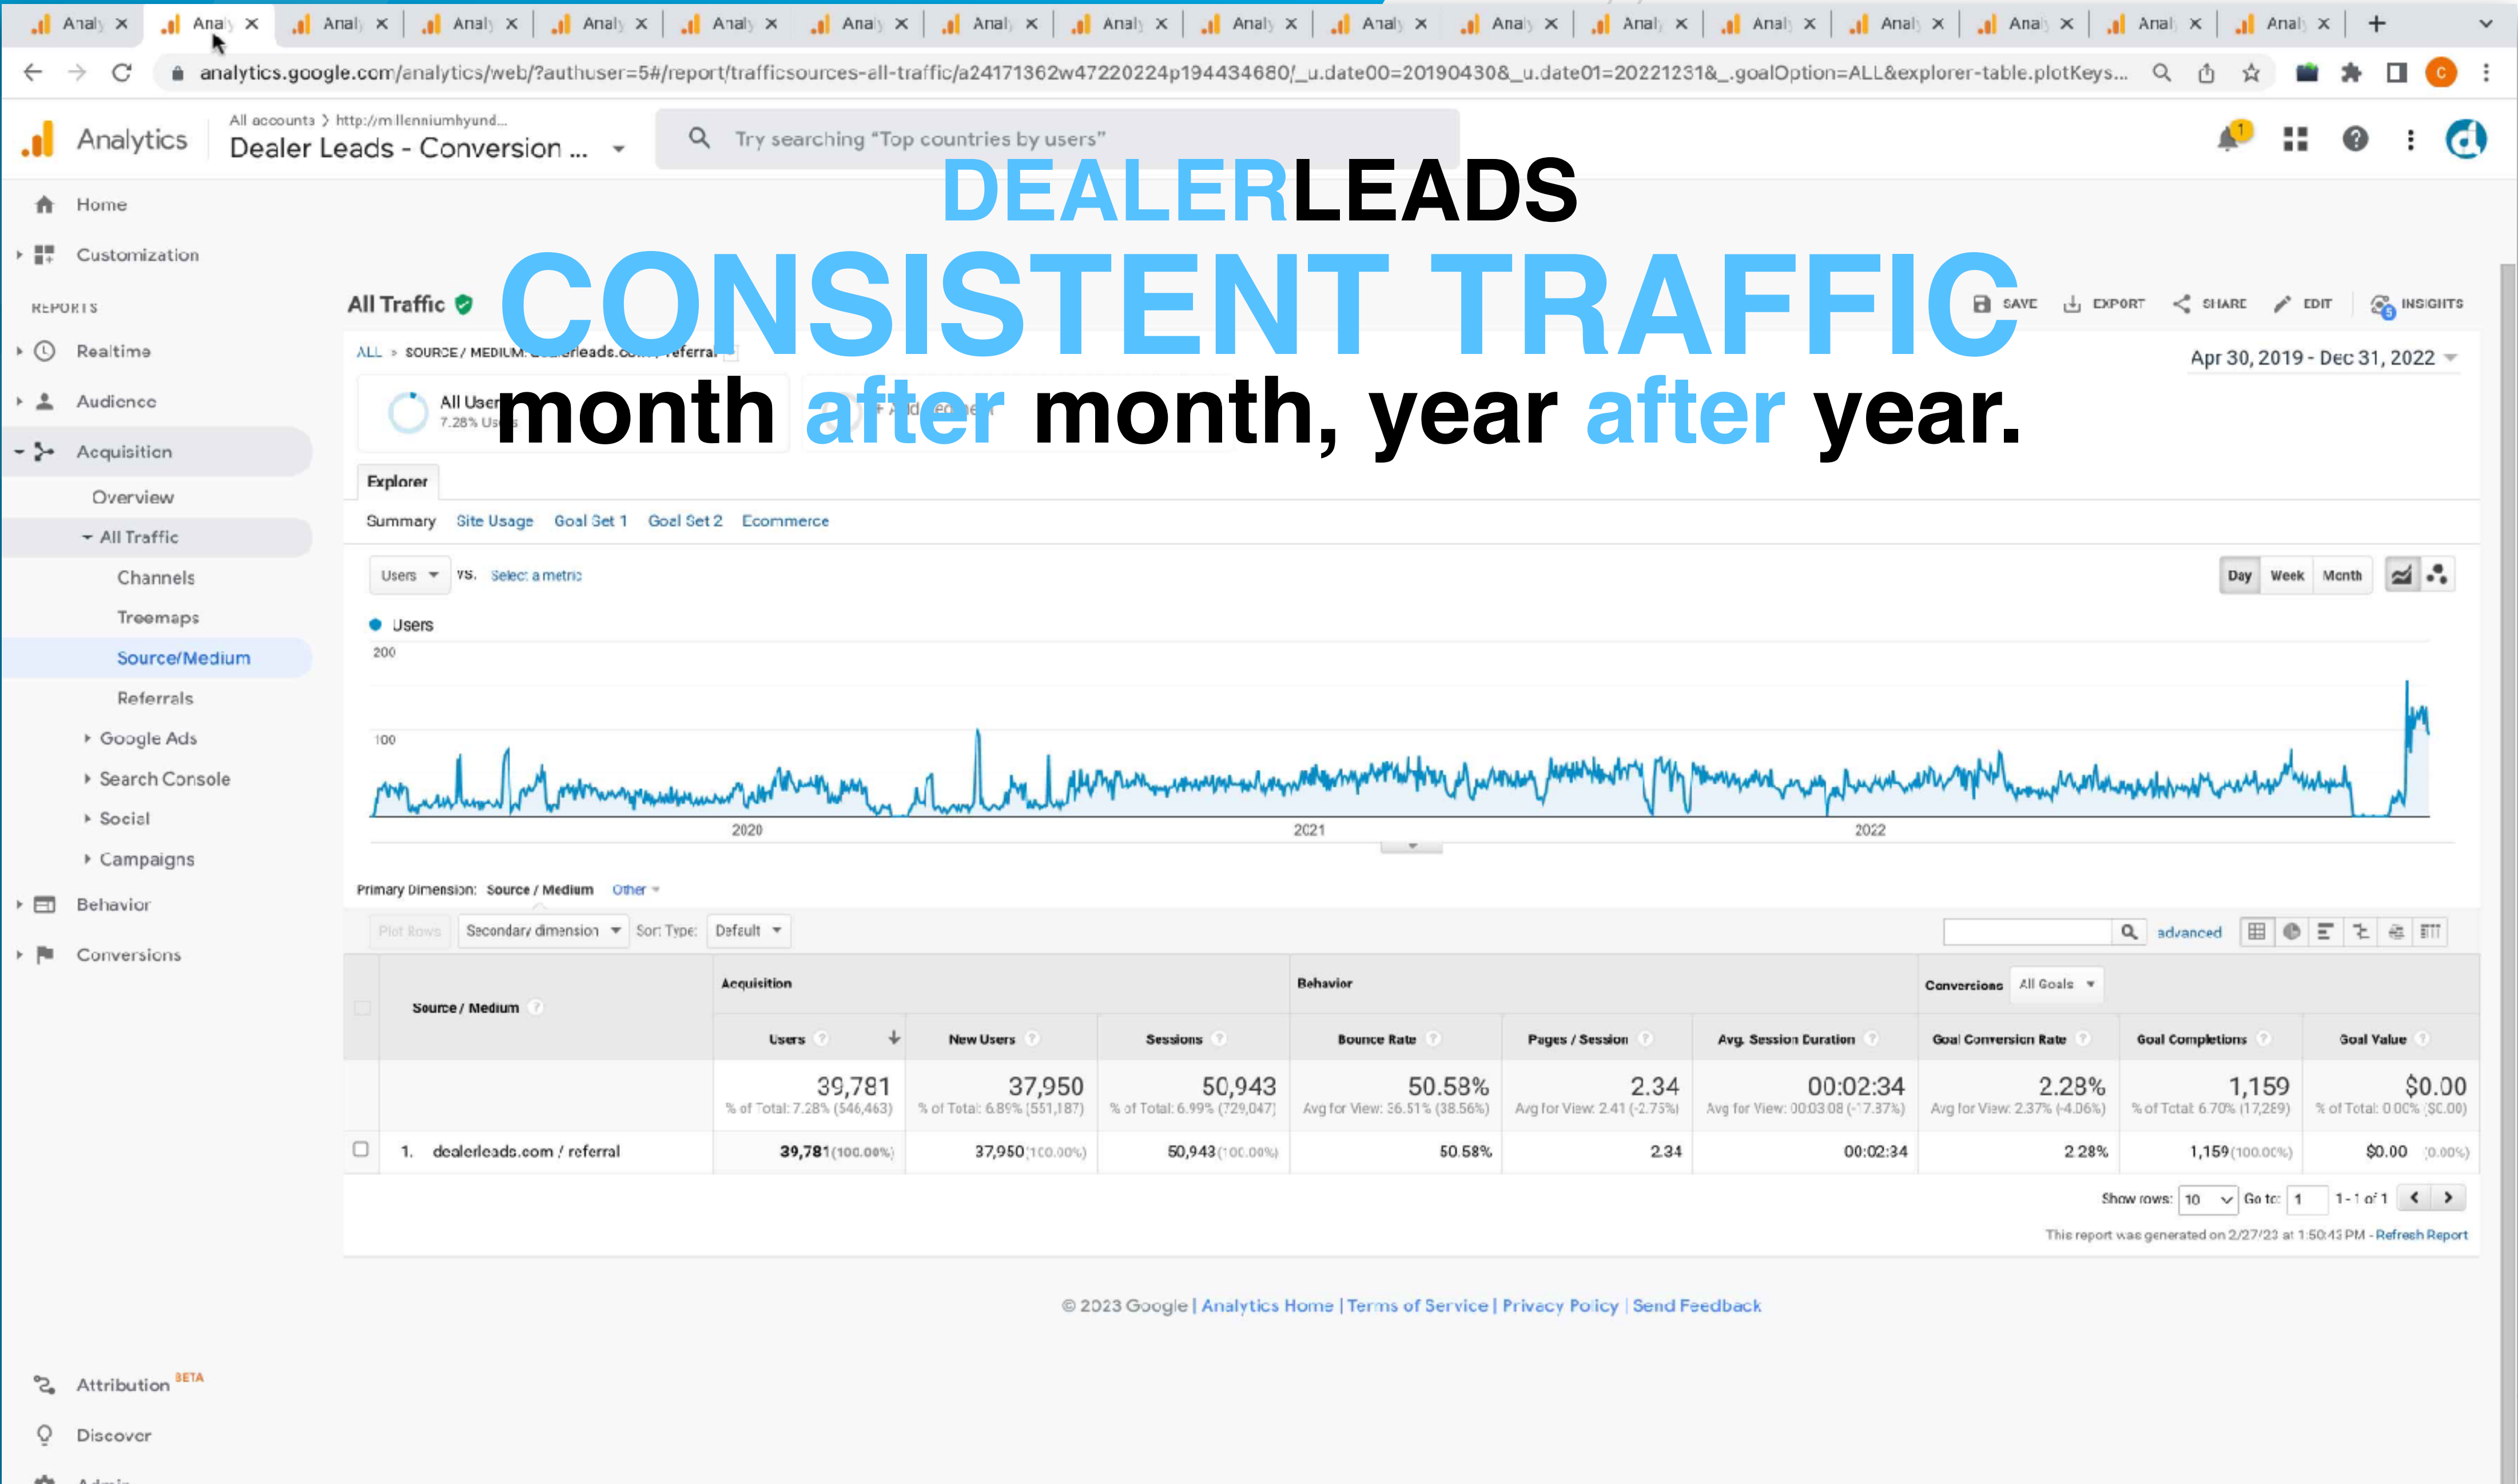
Analy × Analy × Analy × Analy × Analy × Analy × Analy × Analy × Analy × Analy × Analy × Analy × Analy × Analy × Analy × Analy × Analy × Analy × Analy × Analy ×

analytics.google.com/analytics/web/?authuser=5#/report/trafficsources-all-traffic/a24171362w47220224p194434680/_u.date00=20190430&_u.date01=20221231&_.goalOption=ALL&explorer-table.plotKeys...

Analytics
All accounts > http://millenniumhyund...
Dealer Leads - Conversion ...

Try searching "Top countries by users"

DEALERLEADS
CONSISTENT TRAFFIC
month after month, year after year.

Home
Customization
REPORTS
Realtime
Audience
Acquisition
Overview
All Traffic
Channels
Treemaps
Source/Medium
Referrals
Google Ads
Search Console
Social
Campaigns
Behavior
Conversions
Attribution BETA
Discover

All Traffic
SAVE EXPORT SHARE EDIT INSIGHTS

ALL > SOURCE / MEDIUM: dealerleads.com / referral
Apr 30, 2019 - Dec 31, 2022

All Users
7.28% Users
+ Add Segment

Explorer
Summary Site Usage Goal Set 1 Goal Set 2 Ecommerce

Users vs. Select a metric
Day Week Month

Users
200
100
2020
2021
2022

Primary Dimension: Source / Medium Other

Plot Rows Secondary dimension Sort Type: Default
advanced

| | Source / Medium | Acquisition: Users | New Users | Sessions | Behavior: Bounce Rate | Pages / Session | Avg. Session Duration | Conversions All Goals: Goal Conversion Rate | Goal Completions | Goal Value |
|---|---|---|---|---|---|---|---|---|---|---|
| | | 39,781 % of Total: 7.28% (546,463) | 37,950 % of Total: 6.89% (551,187) | 50,943 % of Total: 6.99% (729,047) | 50.58% Avg for View: 56.51% (38.56%) | 2.34 Avg for View: 2.41 (-2.75%) | 00:02:34 Avg for View: 00:03:08 (-17.37%) | 2.28% Avg for View: 2.37% (-4.06%) | 1,159 % of Total: 6.70% (17,289) | $0.00 % of Total: 0.00% ($0.00) |
| | 1. dealerleads.com / referral | 39,781 (100.00%) | 37,950 (100.00%) | 50,943 (100.00%) | 50.58% | 2.34 | 00:02:34 | 2.28% | 1,159 (100.00%) | $0.00 (0.00%) |

Show rows: 10 Go to: 1 1 - 1 of 1
This report was generated on 2/27/23 at 1:50:43 PM - Refresh Report

© 2023 Google | Analytics Home | Terms of Service | Privacy Policy | Send Feedback